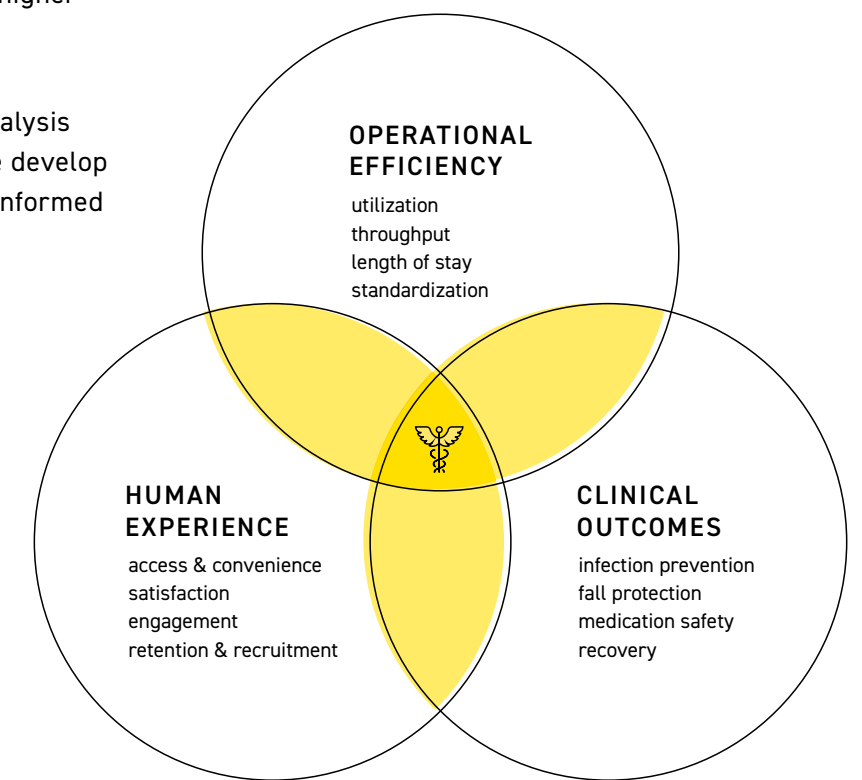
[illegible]higher

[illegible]alysis
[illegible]e develop
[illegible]nformed

OPERATIONAL EFFICIENCY
utilization
throughput
length of stay
standardization

HUMAN EXPERIENCE
access & convenience
satisfaction
engagement
retention & recruitment

CLINICAL OUTCOMES
infection prevention
fall protection
medication safety
recovery